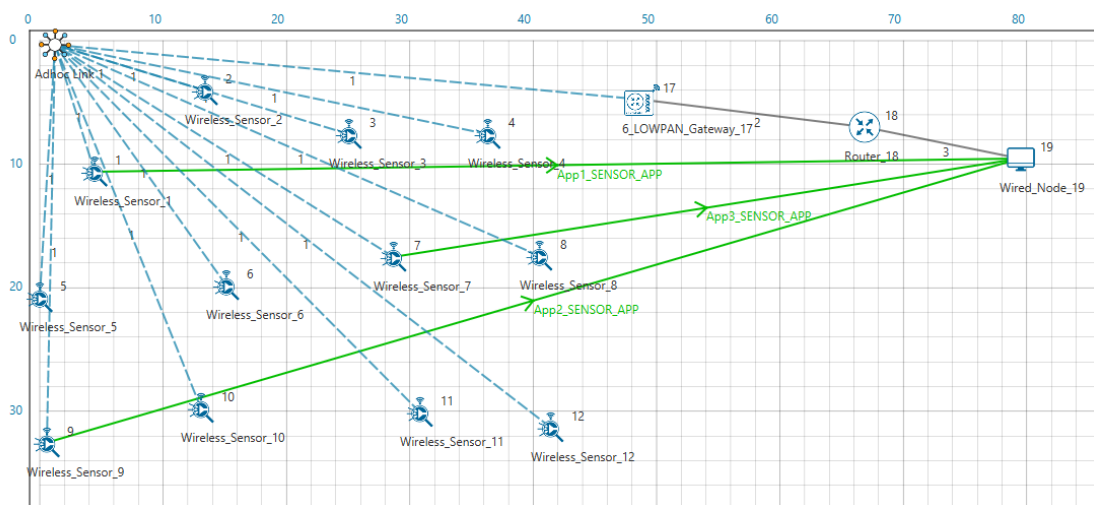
0 10 20 30 40 50 60 70 80

0
10
20
30

Adhoc Link 1
1
1
1
1
1
1
1
1
1
1
1
2
Wireless_Sensor_2
3
Wireless_Sensor_3
4
Wireless_Sensor_4
17
6_LOWPAN_Gateway_17
2
18
Router_18
3
19
Wired_Node_19
1
Wireless_Sensor_1
App1_SENSOR_APP
App3_SENSOR_APP
7
Wireless_Sensor_7
8
Wireless_Sensor_8
App2_SENSOR_APP
5
Wireless_Sensor_5
6
Wireless_Sensor_6
10
Wireless_Sensor_10
11
Wireless_Sensor_11
12
Wireless_Sensor_12
9
Wireless_Sensor_9